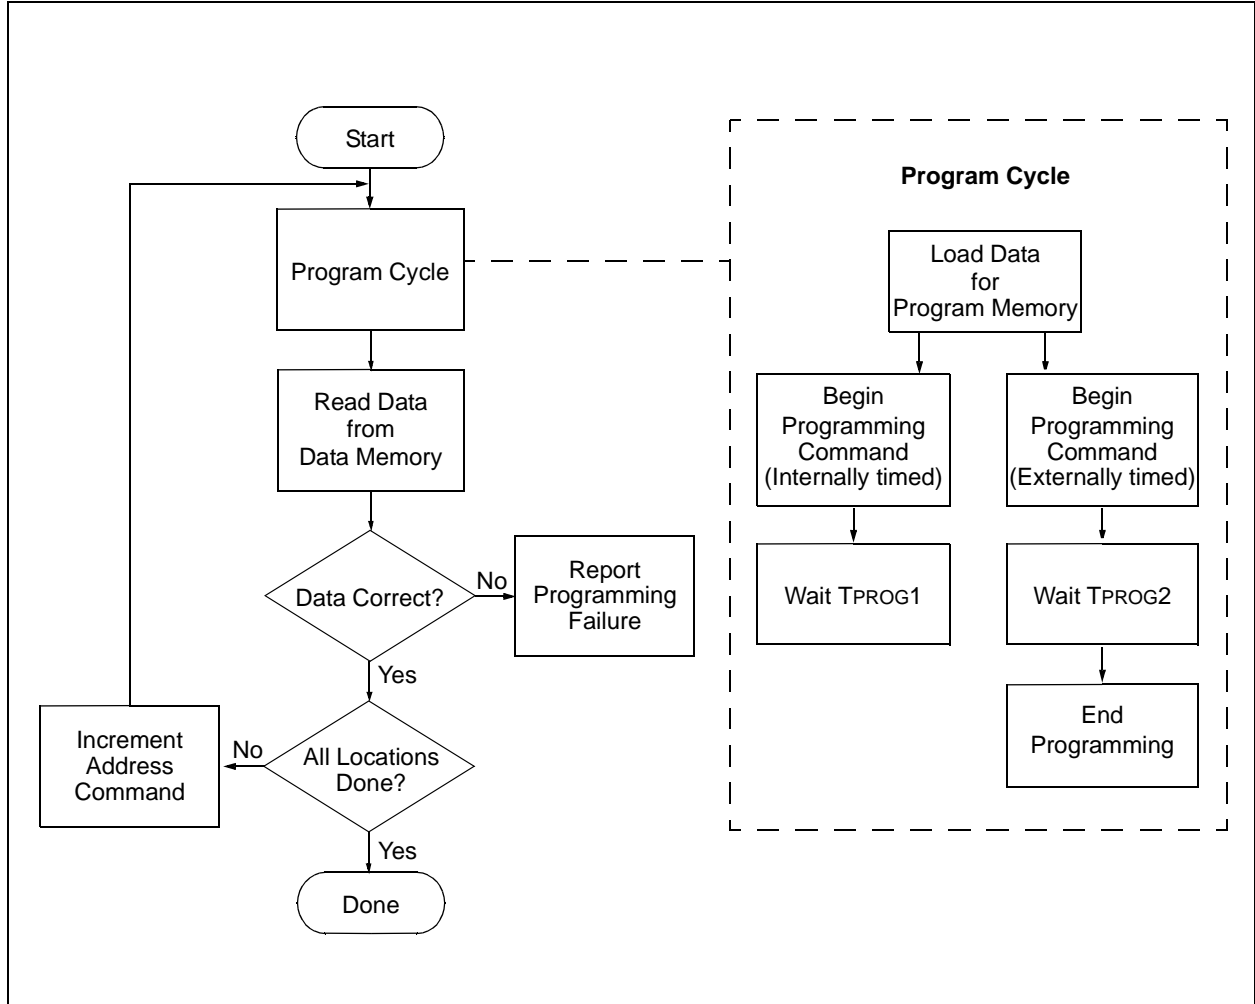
Start

Program Cycle

Read Data from Data Memory

Data Correct?

No

Report Programming Failure

Yes

All Locations Done?

No

Increment Address Command

Yes

Done

Program Cycle

Load Data for Program Memory

Begin Programming Command (Internally timed)

Begin Programming Command (Externally timed)

Wait TPROG1

Wait TPROG2

End Programming